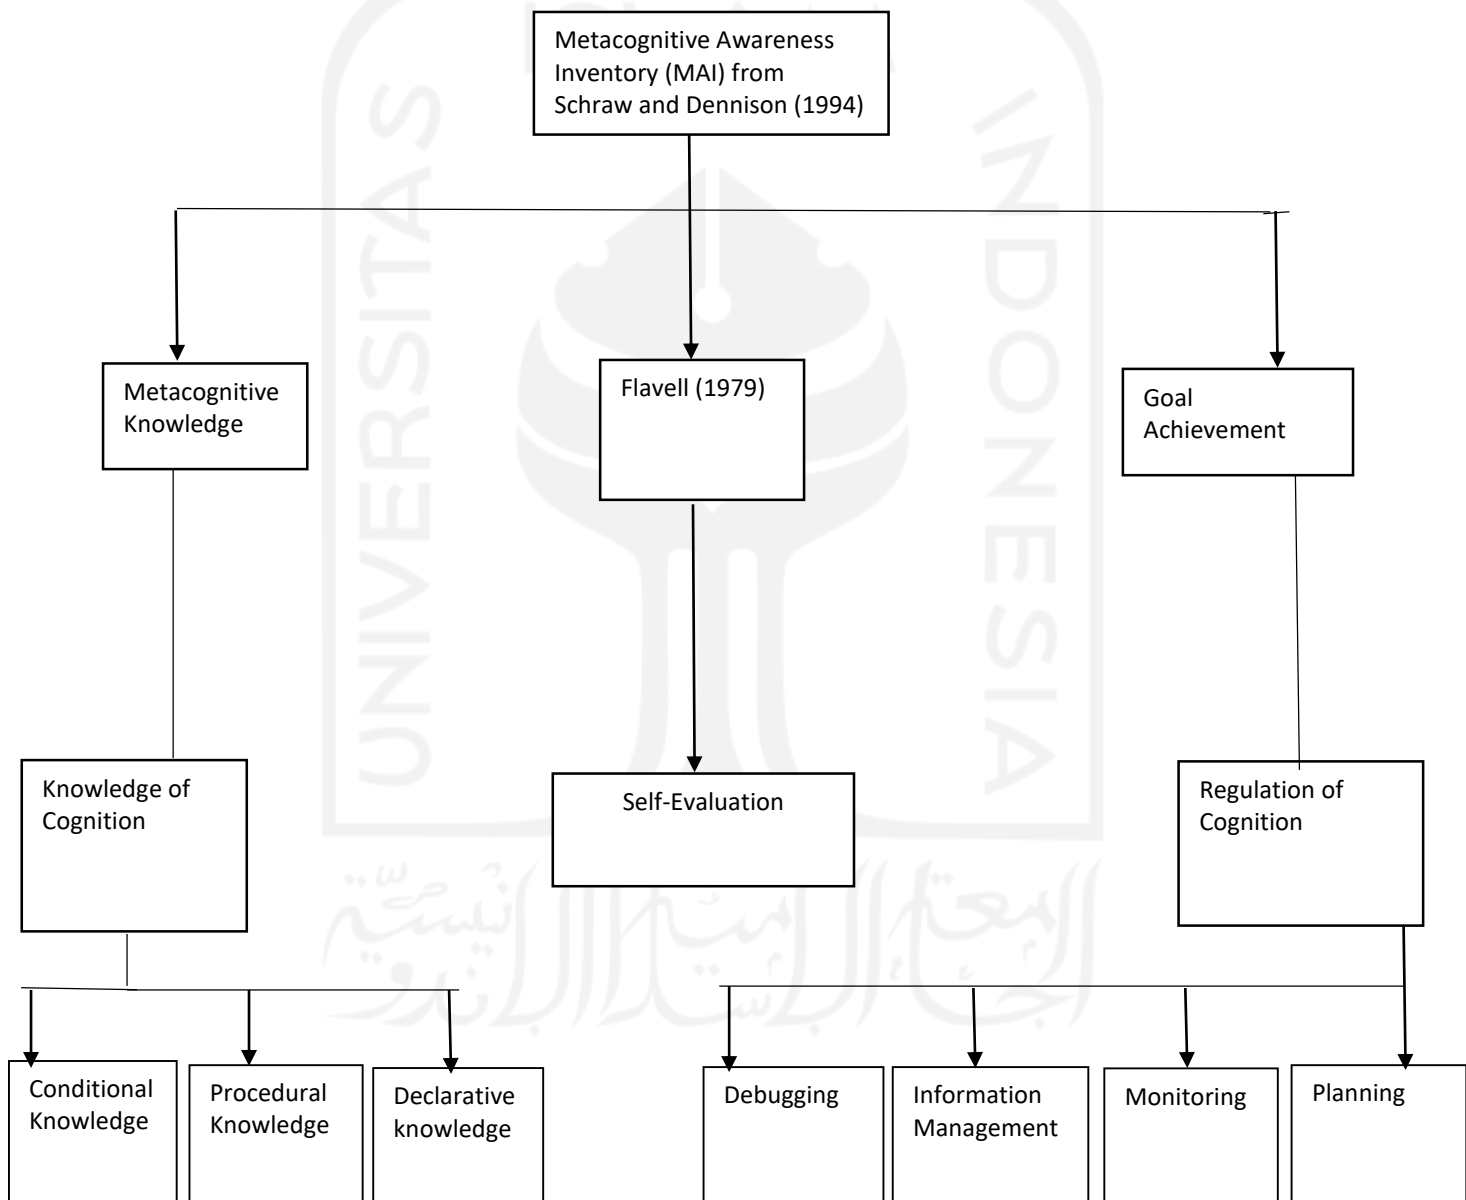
Metacognitive Awareness Inventory (MAI) from Schraw and Dennison (1994)

Metacognitive Knowledge

Flavell (1979)

Goal Achievement

Knowledge of Cognition

Self-Evaluation

Regulation of Cognition

Conditional Knowledge

Procedural Knowledge

Declarative knowledge

Debugging

Information Management

Monitoring

Planning

UNIVERSITAS INDONESIA